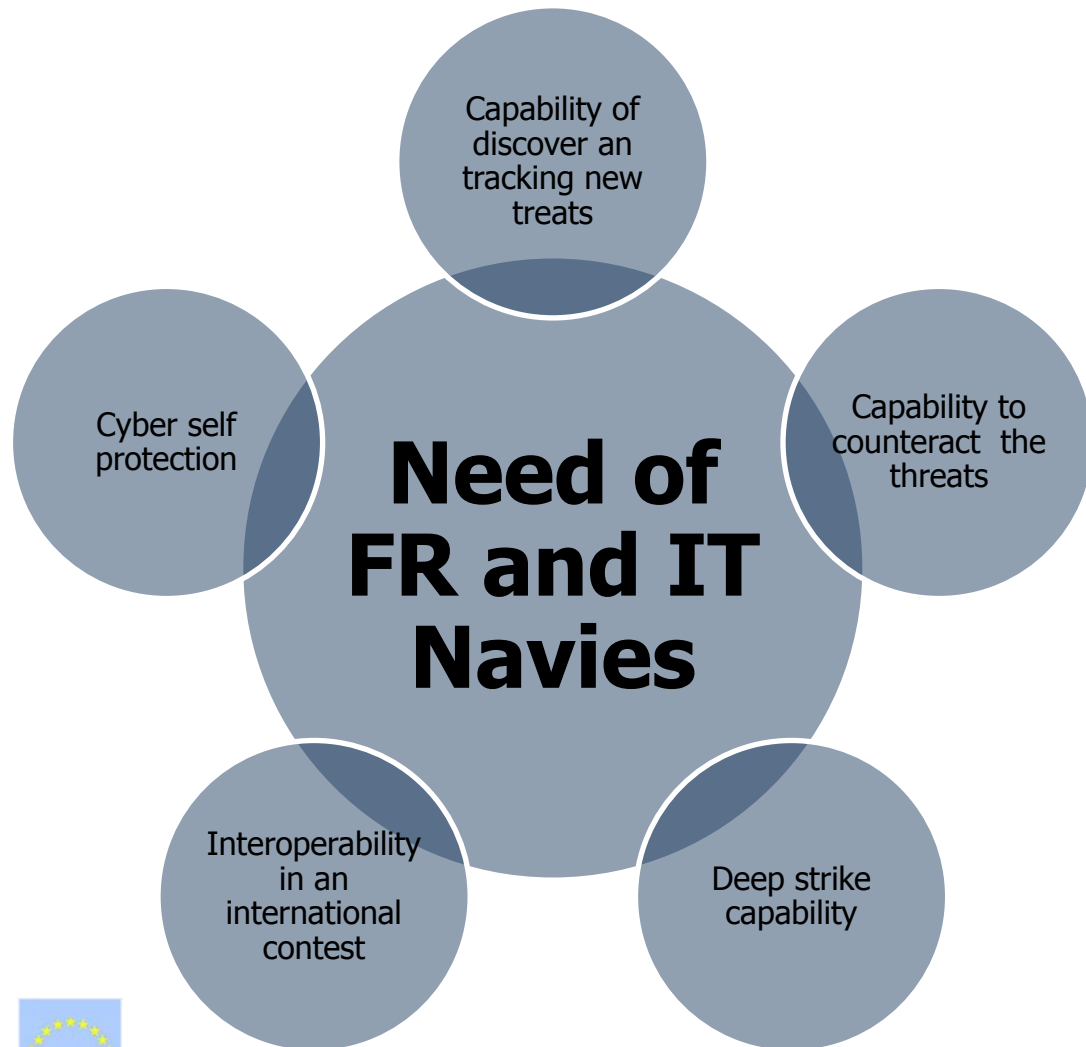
Need of FR and IT Navies

Capability of discover an tracking new treats

Capability to counteract the threats

Deep strike capability

Interoperability in an international contest

Cyber self protection